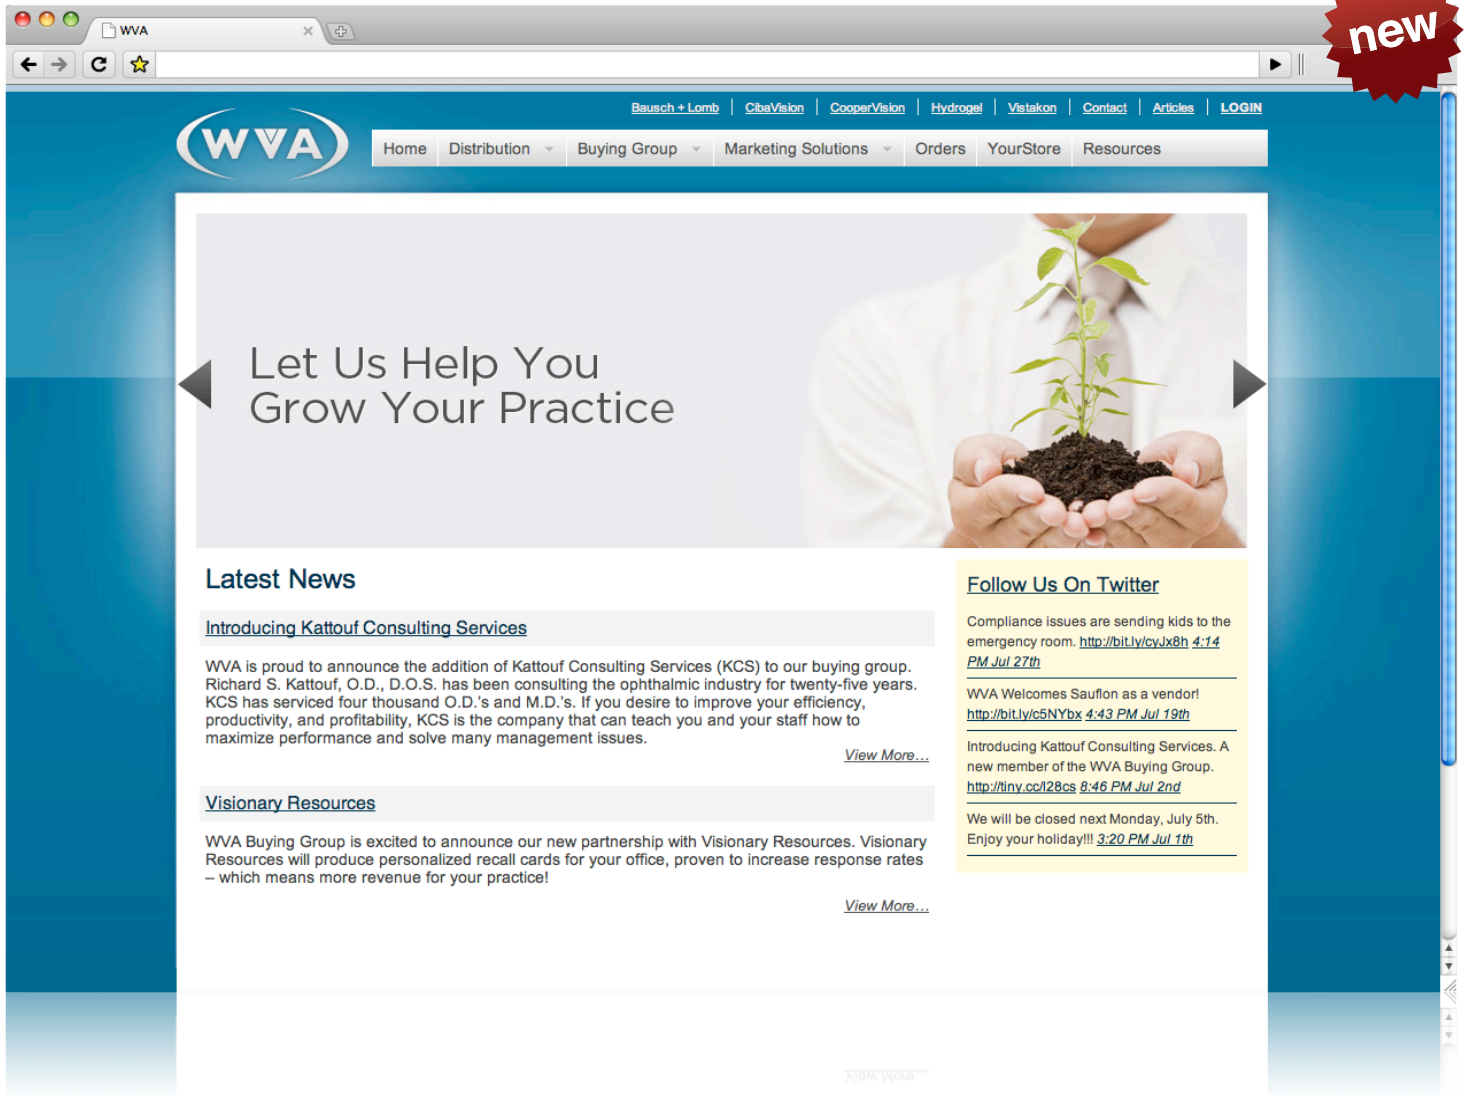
WVA

new

Bausch + Lomb | CibaVision | CooperVision | Hydrogel | Vistakon | Contact | Articles | LOGIN

WVA

Home | Distribution | Buying Group | Marketing Solutions | Orders | YourStore | Resources

Let Us Help You
Grow Your Practice

Latest News

Introducing Kattouf Consulting Services

WVA is proud to announce the addition of Kattouf Consulting Services (KCS) to our buying group. Richard S. Kattouf, O.D., D.O.S. has been consulting the ophthalmic industry for twenty-five years. KCS has serviced four thousand O.D.'s and M.D.'s. If you desire to improve your efficiency, productivity, and profitability, KCS is the company that can teach you and your staff how to maximize performance and solve many management issues.

View More…

Visionary Resources

WVA Buying Group is excited to announce our new partnership with Visionary Resources. Visionary Resources will produce personalized recall cards for your office, proven to increase response rates – which means more revenue for your practice!

View More…

Follow Us On Twitter

Compliance issues are sending kids to the emergency room. http://bit.ly/cyJx8h 4:14 PM Jul 27th

WVA Welcomes Sauflon as a vendor! http://bit.ly/c5NYbx 4:43 PM Jul 19th

Introducing Kattouf Consulting Services. A new member of the WVA Buying Group. http://tiny.cc/l28cs 8:46 PM Jul 2nd

We will be closed next Monday, July 5th. Enjoy your holiday!!! 3:20 PM Jul 1th